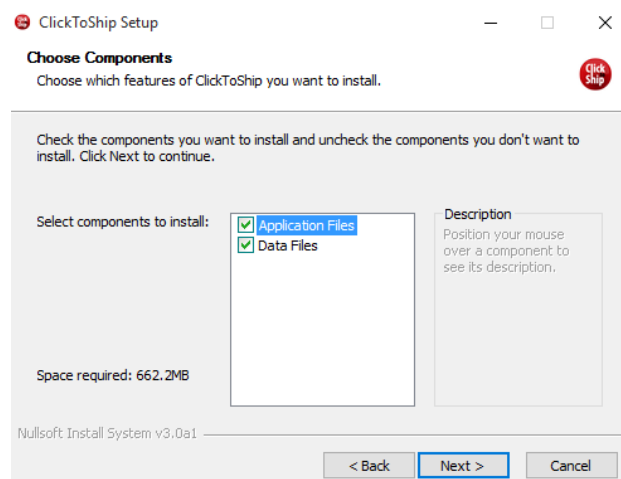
ClickToShip Setup

Choose Components
Choose which features of ClickToShip you want to install.

Click Ship

Check the components you want to install and uncheck the components you don't want to install. Click Next to continue.

Select components to install:

Application Files
Data Files

Description
Position your mouse over a component to see its description.

Space required: 662.2MB

Nullsoft Install System v3.0a1

< Back
Next >
Cancel